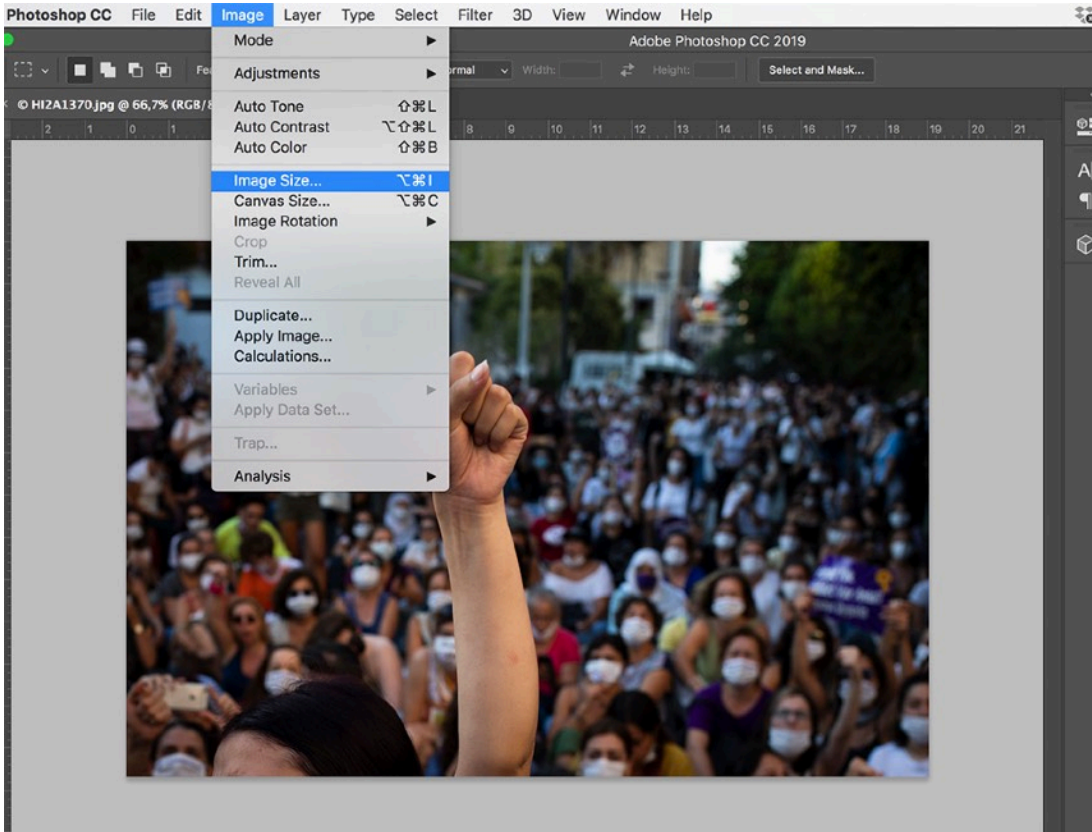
Photoshop CC File Edit Image Layer Type Select Filter 3D View Window Help

Adobe Photoshop CC 2019

Fe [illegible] ormal Width: Height: Select and Mask...

© HIZA1370.jpg @ 66,7% (RGB/8

2 1 0 1 8 9 10 11 12 13 14 15 16 17 18 19 20 21

Mode
Adjustments
Auto Tone ⇧⌘L
Auto Contrast ⌥⇧⌘L
Auto Color ⇧⌘B
Image Size... ⌥⌘I
Canvas Size... ⌥⌘C
Image Rotation
Crop
Trim...
Reveal All
Duplicate...
Apply Image...
Calculations...
Variables
Apply Data Set...
Trap...
Analysis